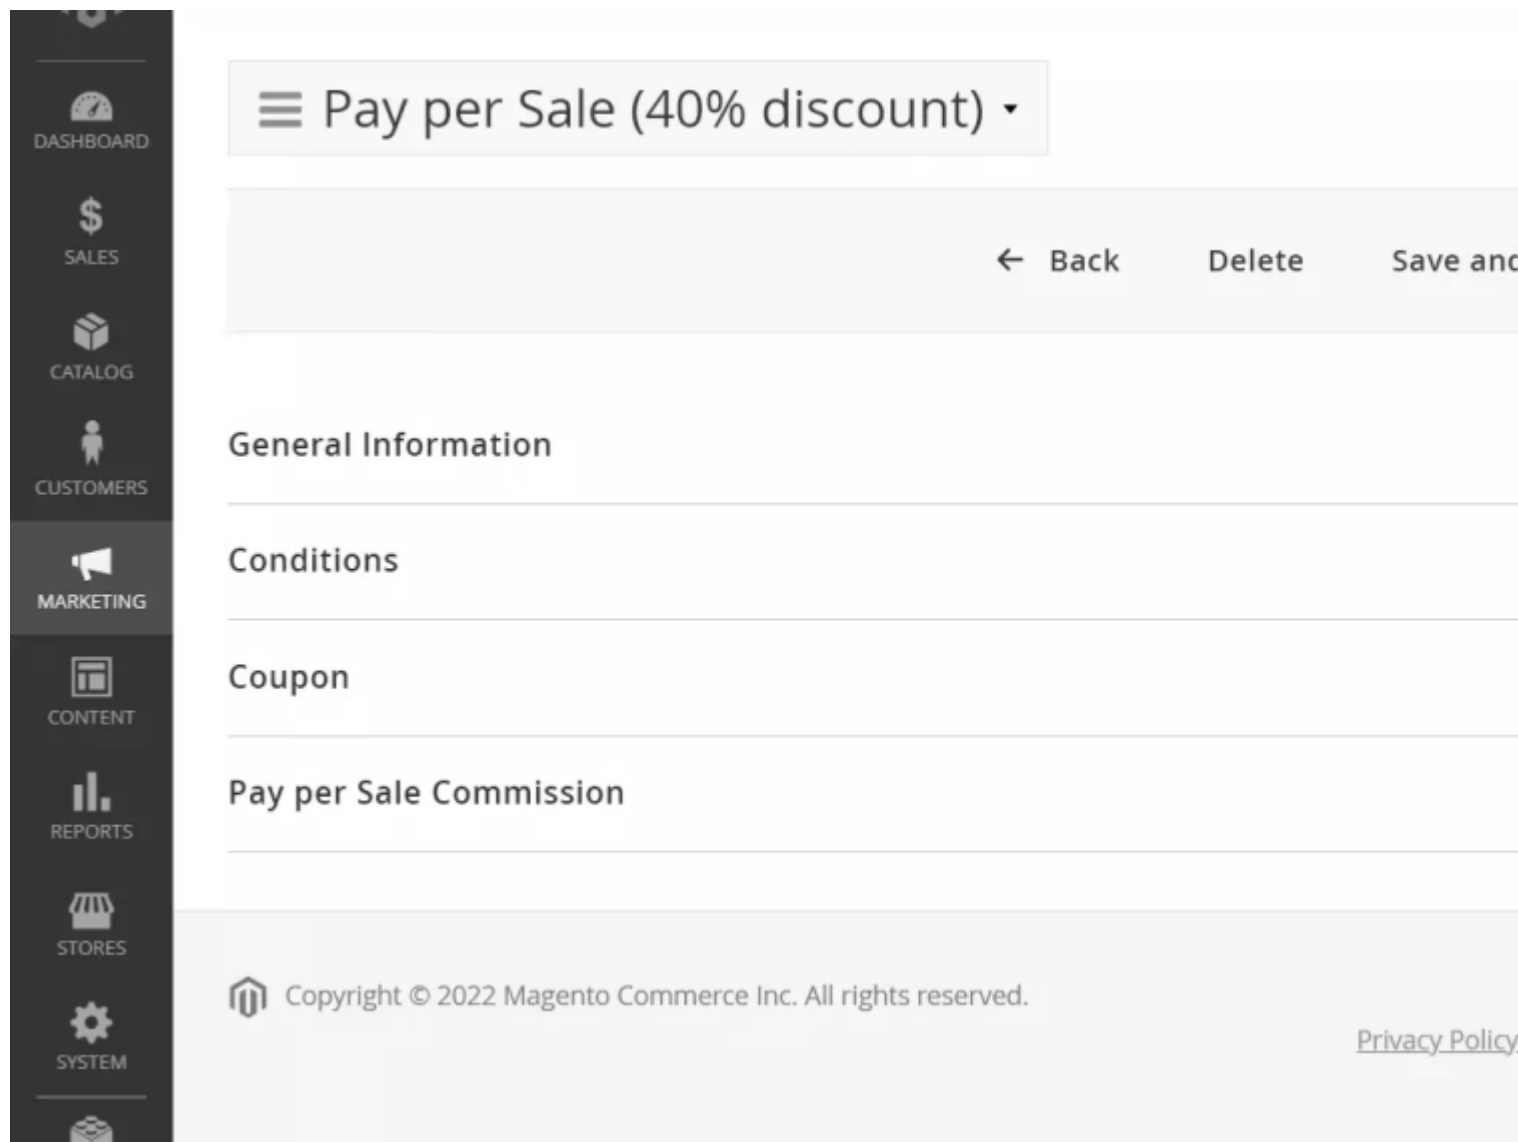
DASHBOARD
SALES
CATALOG
CUSTOMERS
MARKETING
CONTENT
REPORTS
STORES
SYSTEM

Pay per Sale (40% discount)

Back
Delete
Save an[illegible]

General Information

Conditions

Coupon

Pay per Sale Commission

Copyright © 2022 Magento Commerce Inc. All rights reserved.

Privacy Policy